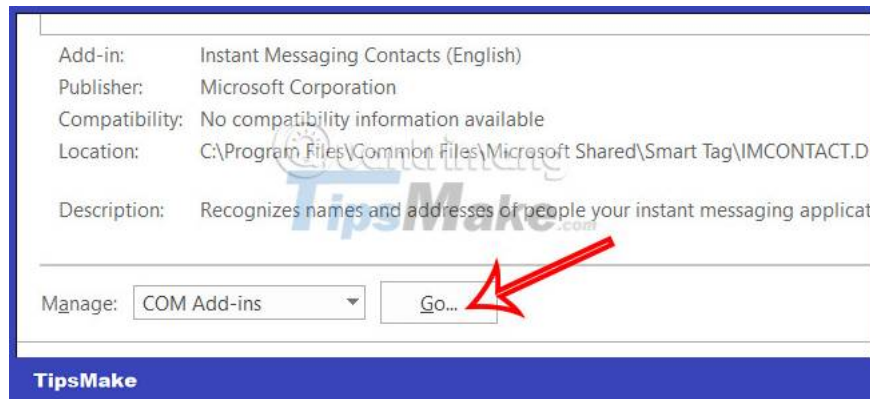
| | |
|---|---|
| Add-in: | Instant Messaging Contacts (English) |
| Publisher: | Microsoft Corporation |
| Compatibility: | No compatibility information available |
| Location: | C:\Program Files\Common Files\Microsoft Shared\Smart Tag\IMCONTACT.D |
| Description: | Recognizes names and addresses of people your instant messaging applicat |

Manage: COM Add-ins

Go...

TipsMake.com

TipsMake